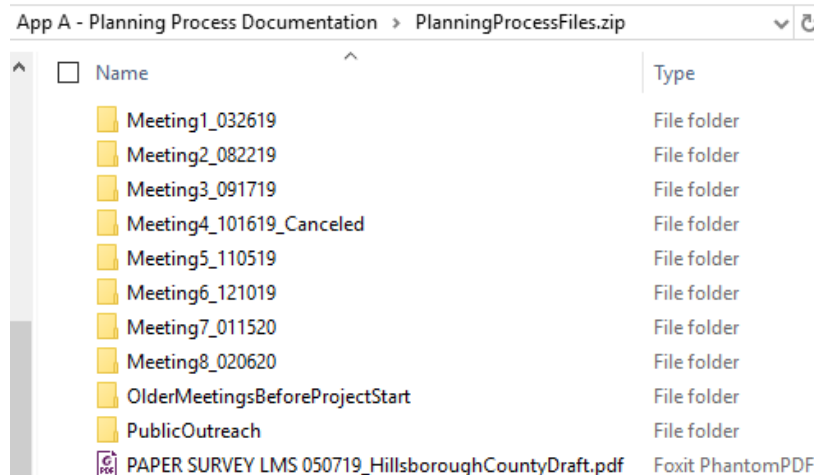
App A - Planning Process Documentation > PlanningProcessFiles.zip

| Name | Type |
|---|---|
| Meeting1_032619 | File folder |
| Meeting2_082219 | File folder |
| Meeting3_091719 | File folder |
| Meeting4_101619_Canceled | File folder |
| Meeting5_110519 | File folder |
| Meeting6_121019 | File folder |
| Meeting7_011520 | File folder |
| Meeting8_020620 | File folder |
| OlderMeetingsBeforeProjectStart | File folder |
| PublicOutreach | File folder |
| PAPER SURVEY LMS 050719_HillsboroughCountyDraft.pdf | Foxit PhantomPDF |